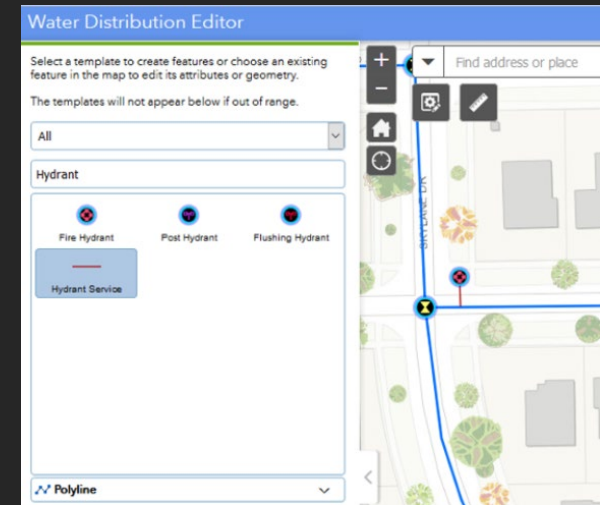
Water Distribution Editor

Select a template to create features or choose an existing feature in the map to edit its attributes or geometry.

The templates will not appear below if out of range.

All

Hydrant

Fire Hydrant

Post Hydrant

Flushing Hydrant

Hydrant Service

Polyline

+

−

Find address or place

SKYLANE DR